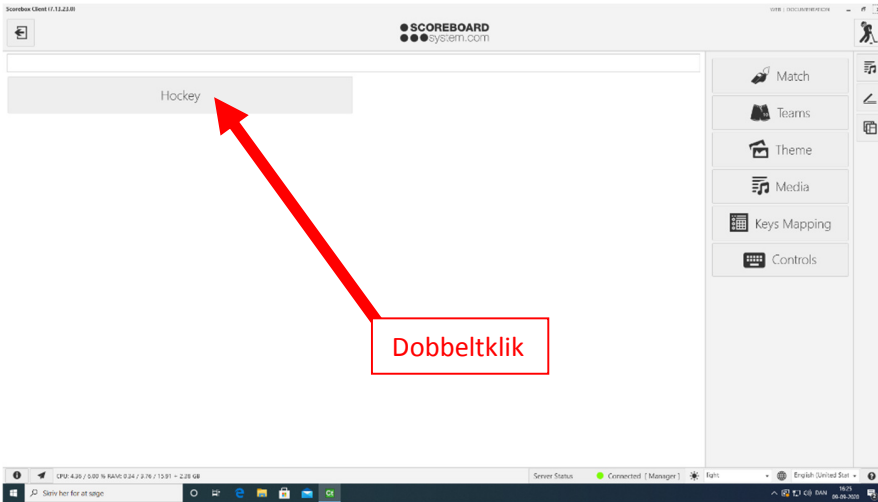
Scorebox Client (7.13.23.0)

SCOREBOARD
system.com

Hockey

Match
Teams
Theme
Media
Keys Mapping
Controls

Dobbeltklik

CPU: 4.36 / 5.00 % RAM: 0.24 / 2.76 / 15.91 = 2.28 GB
Server Status
Connected [Manager]
Light
English (United Stat

Skriv her for at søge
DAN
16:25
09-09-2020